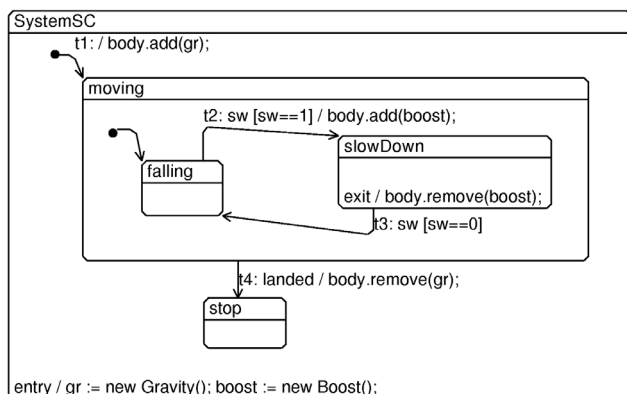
SystemSC

t1: / body.add(gr);

moving

t2: sw [sw==1] / body.add(boost);

falling

slowDown

exit / body.remove(boost);

t3: sw [sw==0]

t4: landed / body.remove(gr);

stop

entry / gr := new Gravity(); boost := new Boost();